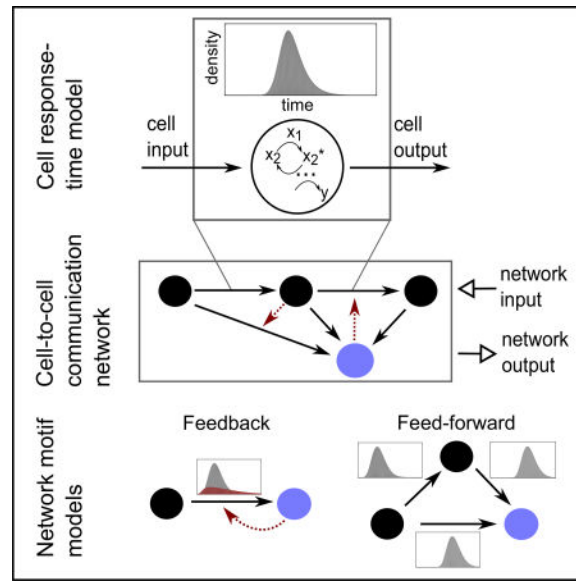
Cell response-time model

density

time

cell input

$x_1$

$x_2$

$x_2^*$

...

y

cell output

Cell-to-cell communication network

network input

network output

Network motif models

Feedback

Feed-forward